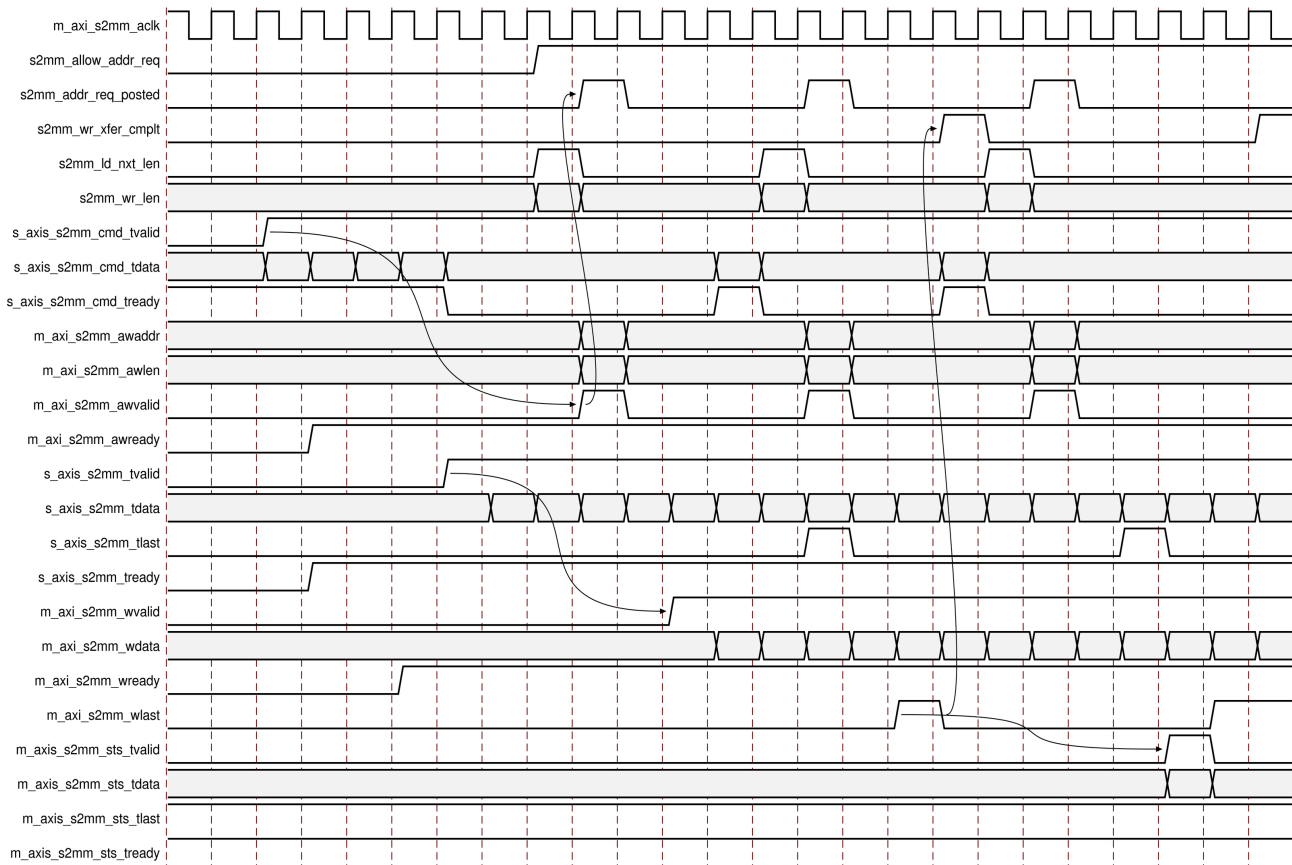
m_axi_s2mm_aclk
s2mm_allow_addr_req
s2mm_addr_req_posted
s2mm_wr_xfer_cmplt
s2mm_ld_nxt_len
s2mm_wr_len
s_axis_s2mm_cmd_tvalid
s_axis_s2mm_cmd_tdata
s_axis_s2mm_cmd_tready
m_axi_s2mm_awaddr
m_axi_s2mm_awlen
m_axi_s2mm_awvalid
m_axi_s2mm_awready
s_axis_s2mm_tvalid
s_axis_s2mm_tdata
s_axis_s2mm_tlast
s_axis_s2mm_tready
m_axi_s2mm_wvalid
m_axi_s2mm_wdata
m_axi_s2mm_wready
m_axi_s2mm_wlast
m_axis_s2mm_sts_tvalid
m_axis_s2mm_sts_tdata
m_axis_s2mm_sts_tlast
m_axis_s2mm_sts_tready